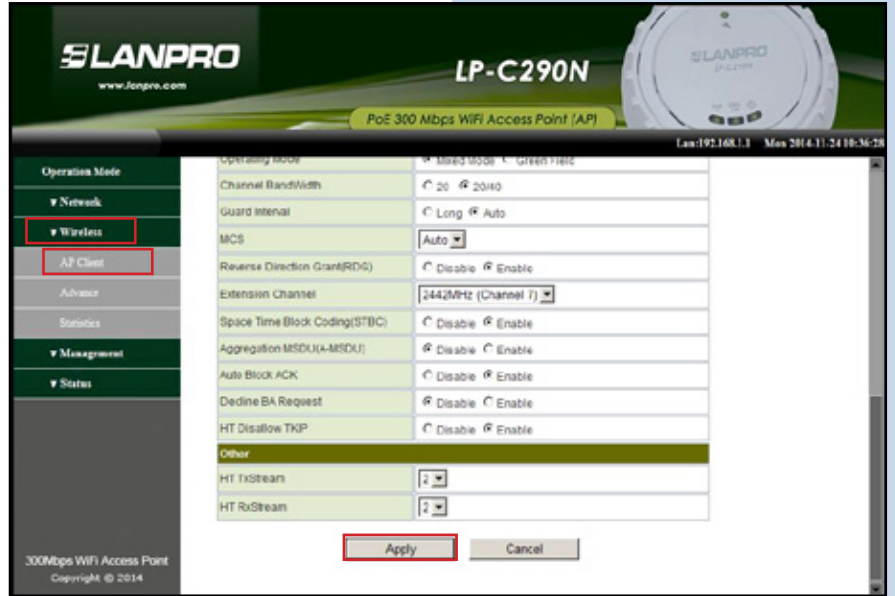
LANPRO
www.lanpro.com

LP-C290N

PoE 300 Mbps WiFi Access Point (AP)

LANPRO
LP-C290N

Lan:192.168.1.1 Mon 2014-11-24 10:36:28

Operation Mode
▾ Network
▾ Wireless
AP Client
Advance
Statistics
▾ Management
▾ Status

| Operating Mode | Mixed Mode Green Field |
|---|---|
| Channel BandWidth | 20 20/40 |
| Guard Interval | Long Auto |
| MCS | Auto |
| Reverse Direction Grant(RDG) | Disable Enable |
| Extension Channel | 2442MHz (Channel 7) |
| Space Time Block Coding(STBC) | Disable Enable |
| Aggregation MSDU(A-MSDU) | Disable Enable |
| Auto Block ACK | Disable Enable |
| Decline BA Request | Disable Enable |
| HT Disallow TKIP | Disable Enable |
| Other | |
| HT TxStream | 2 |
| HT RxStream | 2 |

Apply Cancel

300Mbps WiFi Access Point
Copyright © 2014